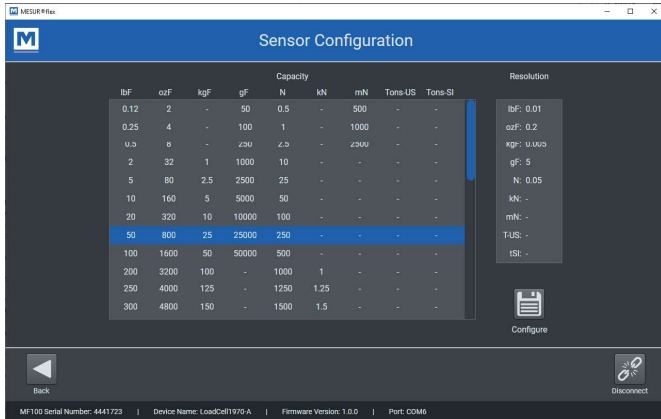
MESUR®flex

M

Sensor Configuration

Capacity

| lbF | ozF | kgF | gF | N | kN | mN | Tons-US | Tons-SI |
|---|---|---|---|---|---|---|---|---|
| 0.12 | 2 | - | 50 | 0.5 | - | 500 | - | - |
| 0.25 | 4 | - | 100 | 1 | - | 1000 | - | - |
| 0.5 | 8 | - | 250 | 2.5 | - | 2500 | - | - |
| 2 | 32 | 1 | 1000 | 10 | - | - | - | - |
| 5 | 80 | 2.5 | 2500 | 25 | - | - | - | - |
| 10 | 160 | 5 | 5000 | 50 | - | - | - | - |
| 20 | 320 | 10 | 10000 | 100 | - | - | - | - |
| 50 | 800 | 25 | 25000 | 250 | - | - | - | - |
| 100 | 1600 | 50 | 50000 | 500 | - | - | - | - |
| 200 | 3200 | 100 | - | 1000 | 1 | - | - | - |
| 250 | 4000 | 125 | - | 1250 | 1.25 | - | - | - |
| 300 | 4800 | 150 | - | 1500 | 1.5 | - | - | - |

Resolution

lbF: 0.01
ozF: 0.2
kgF: 0.005
gF: 5
N: 0.05
kN: -
mN: -
T-US: -
tSI: -

Configure

Back

Disconnect

MF100 Serial Number: 4441723 | Device Name: LoadCell1970-A | Firmware Version: 1.0.0 | Port: COM6